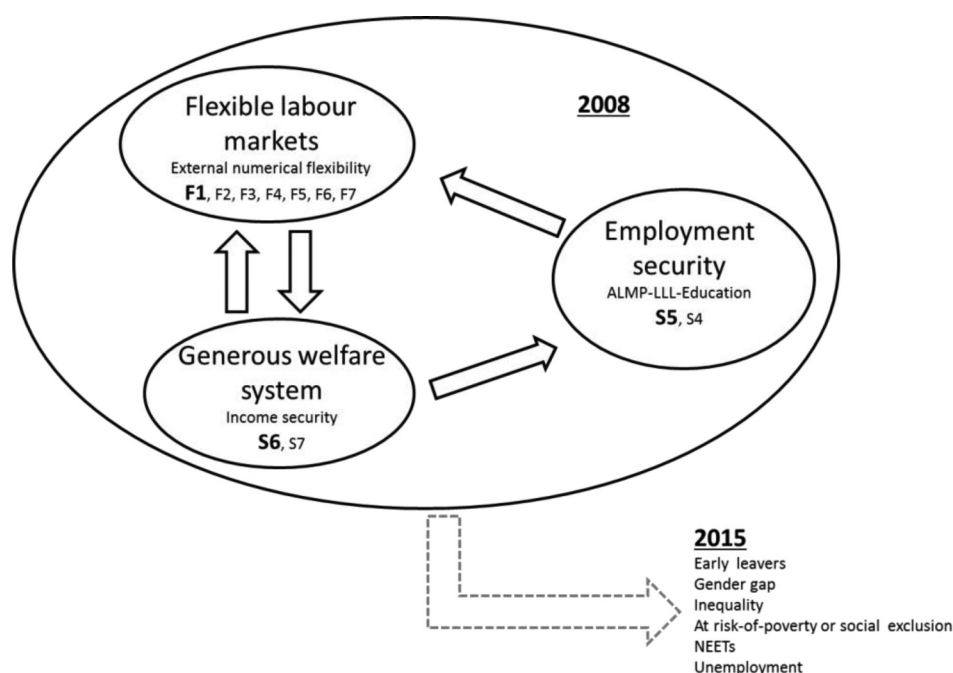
Flexible labour markets
External numerical flexibility
**F1**, F2, F3, F4, F5, F6, F7

2008

Employment security
ALMP-LLL-Education
**S5**, S4

Generous welfare system
Income security
**S6**, S7

2015
Early leavers
Gender gap
Inequality
At risk-of-poverty or social exclusion
NEETs
Unemployment